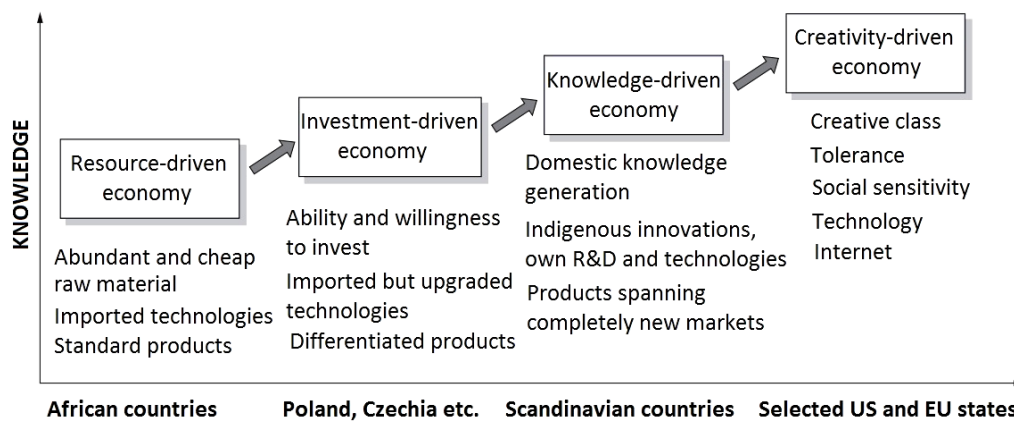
KNOWLEDGE

Resource-driven economy

Abundant and cheap raw material
Imported technologies
Standard products

Investment-driven economy

Ability and willingness to invest
Imported but upgraded technologies
Differentiated products

Knowledge-driven economy

Domestic knowledge generation
Indigenous innovations, own R&D and technologies
Products spanning completely new markets

Creativity-driven economy

Creative class
Tolerance
Social sensitivity
Technology
Internet

African countries
Poland, Czechia etc.
Scandinavian countries
Selected US and EU states